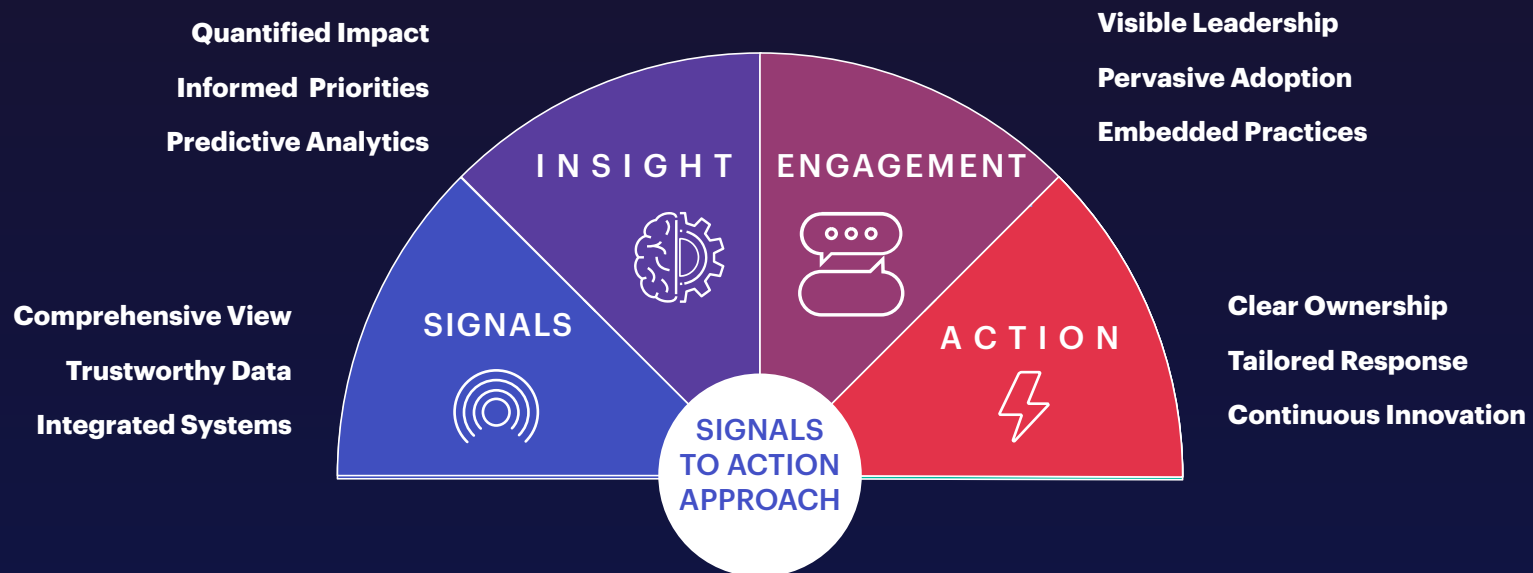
Quantified Impact
Informed Priorities
Predictive Analytics

Visible Leadership
Pervasive Adoption
Embedded Practices

INSIGHT

ENGAGEMENT

Comprehensive View
Trustworthy Data
Integrated Systems

SIGNALS

ACTION

Clear Ownership
Tailored Response
Continuous Innovation

SIGNALS TO ACTION APPROACH